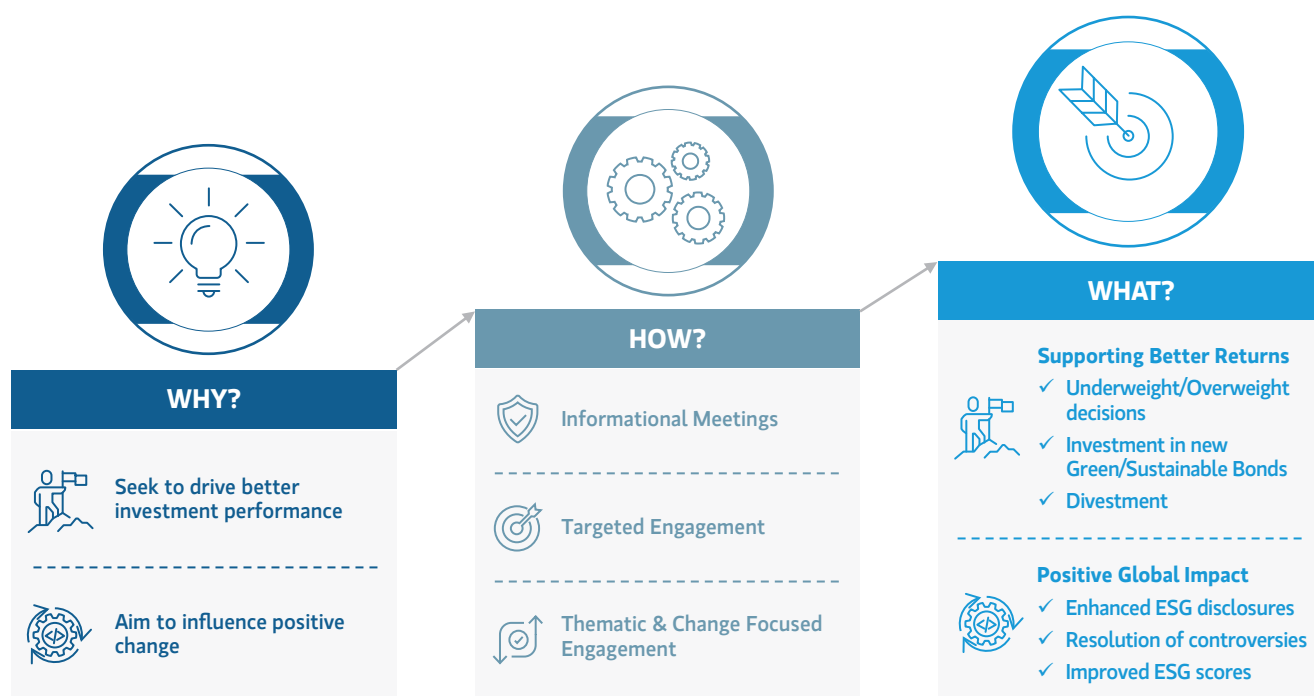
WHY?

Seek to drive better investment performance

Aim to influence positive change

HOW?

Informational Meetings

Targeted Engagement

Thematic & Change Focused Engagement

WHAT?

Supporting Better Returns
✓ Underweight/Overweight decisions
✓ Investment in new Green/Sustainable Bonds
✓ Divestment

Positive Global Impact
✓ Enhanced ESG disclosures
✓ Resolution of controversies
✓ Improved ESG scores